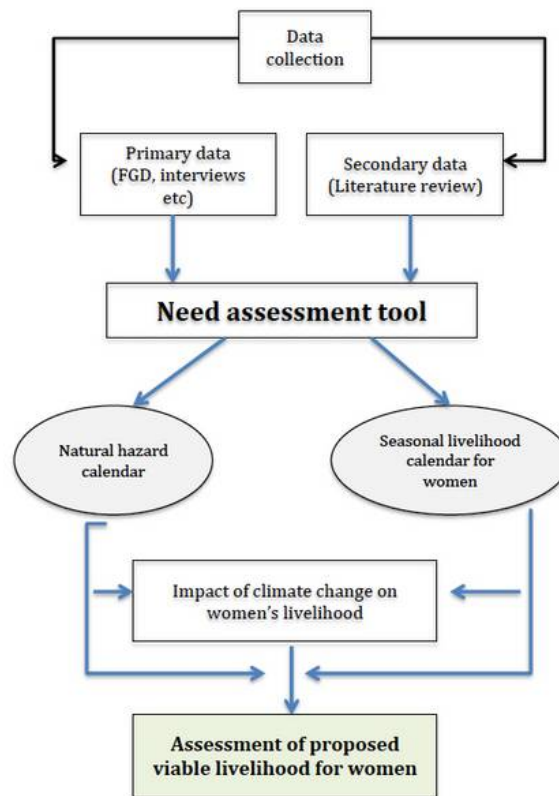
Data collection

Primary data (FGD, interviews etc)

Secondary data (Literature review)

Need assessment tool

Natural hazard calendar

Seasonal livelihood calendar for women

Impact of climate change on women's livelihood

Assessment of proposed viable livelihood for women